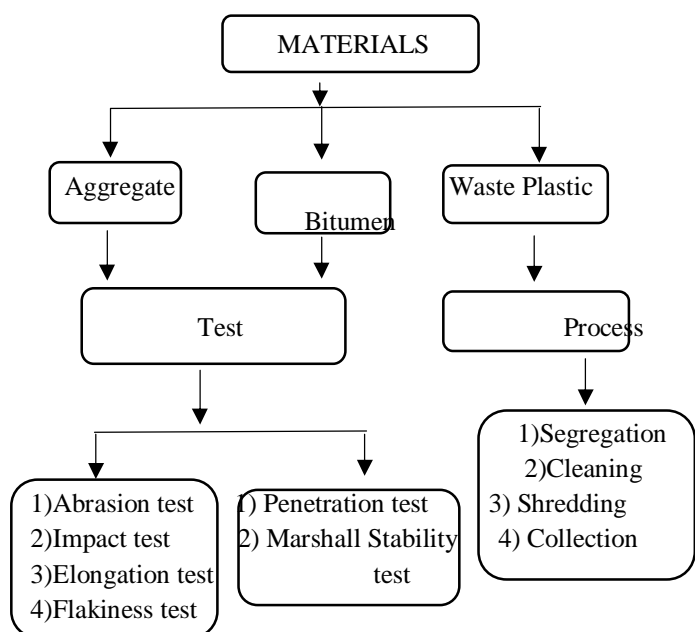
MATERIALS

Aggregate

Bitumen

Waste Plastic

Test

Process

1)Segregation
2)Cleaning
3) Shredding
4) Collection

1)Abrasion test
2)Impact test
3)Elongation test
4)Flakiness test

1) Penetration test
2) Marshall Stability test